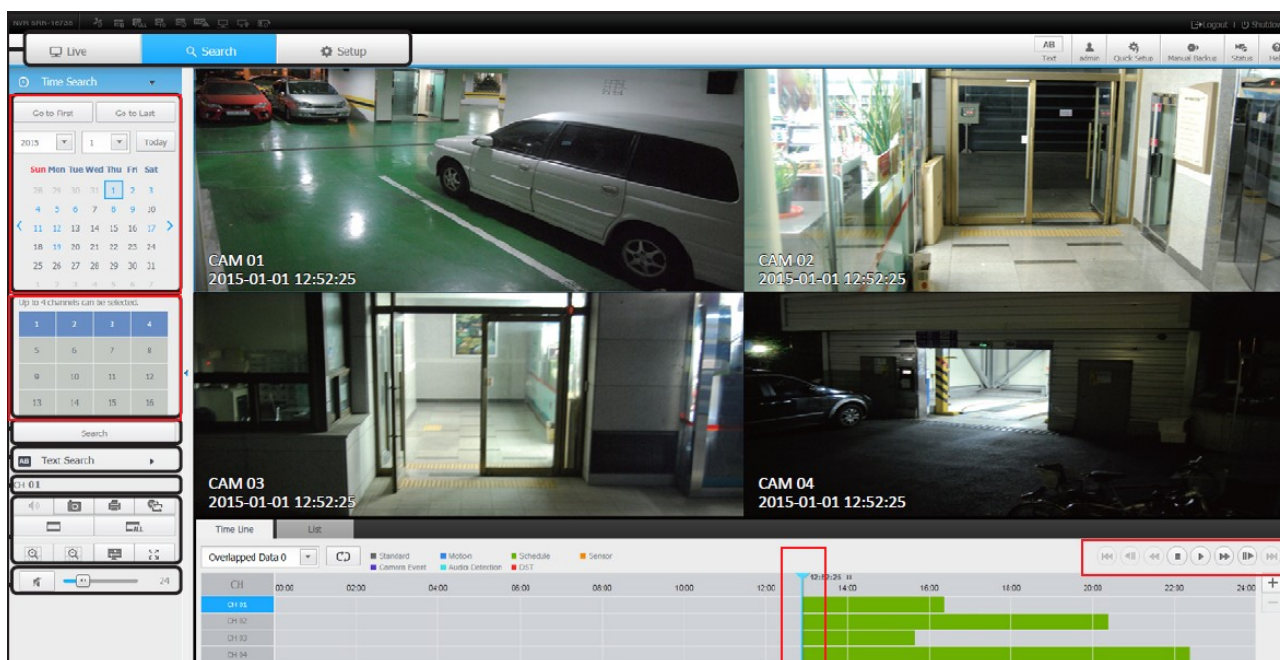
NVR SRN-1673S

Logout | Shutdown

Live
Search
Setup

AB Text
admin
Quick Setup
Manual Backup
Status
Help

Time Search

Go to First
Go to Last

2015
1
Today

Sun Mon Tue Wed Thu Fri Sat
28 29 30 31 1 2 3
4 5 6 7 8 9 10
11 12 13 14 15 16 17
18 19 20 21 22 23 24
25 26 27 28 29 30 31
1 2 3 4 5 6 7

Up to 4 channels can be selected.

| 1 | 2 | 3 | 4 |
|---|---|---|---|
| 5 | 6 | 7 | 8 |
| 9 | 10 | 11 | 12 |
| 13 | 14 | 15 | 16 |

Search

Text Search

CH 01

24

CAM 01
2015-01-01 12:52:25

CAM 02
2015-01-01 12:52:25

CAM 03
2015-01-01 12:52:25

CAM 04
2015-01-01 12:52:25

Time Line
List

Overlapped Data 0

Standard
Camera Event
Motion
Audio Detection
Schedule
DST
Sensor

12:52:25

CH
00:00 02:00 04:00 06:00 08:00 10:00 12:00 14:00 16:00 18:00 20:00 22:30 24:00
CH 01
CH 02
CH 03
CH 04